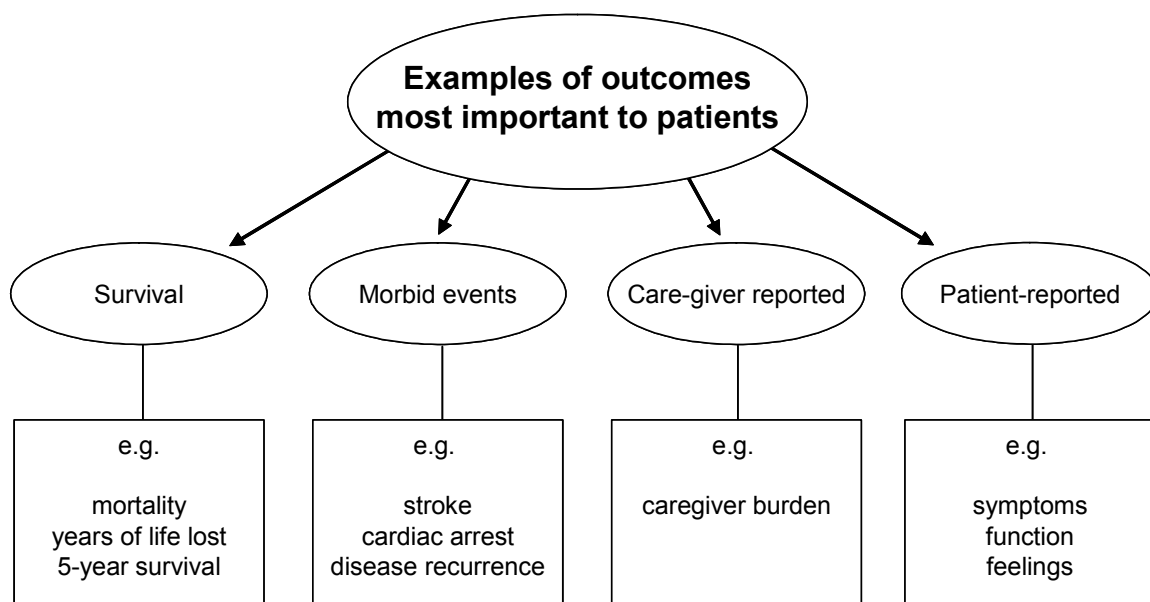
Examples of outcomes most important to patients

Survival

e.g.

mortality
years of life lost
5-year survival

Morbid events

e.g.

stroke
cardiac arrest
disease recurrence

Care-giver reported

e.g.

caregiver burden

Patient-reported

e.g.

symptoms
function
feelings